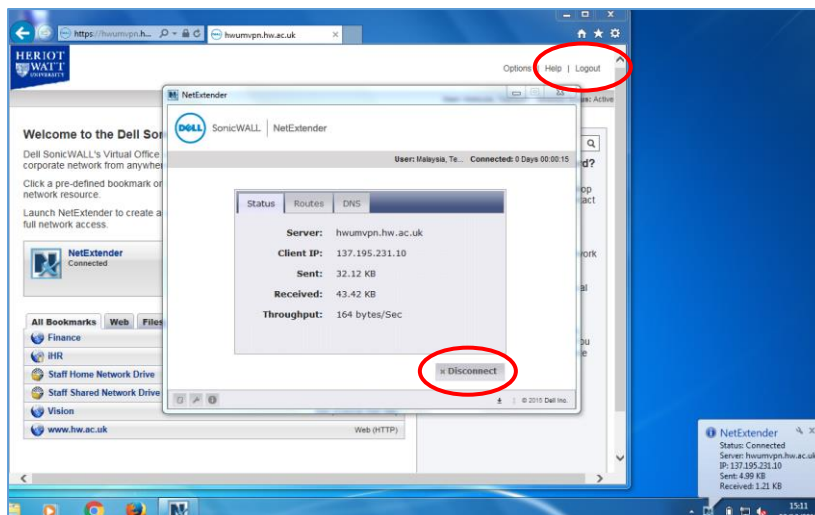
https://hwumvpn.h... hwumvpn.hw.ac.uk

HERIOT WATT UNIVERSITY

Options | Help | Logout

Welcome to the Dell Soni

Dell SonicWALL's Virtual Office corporate network from anywhe

Click a pre-defined bookmark or network resource.

Launch NetExtender to create a full network access.

NetExtender
Connected

All Bookmarks | Web | Files

Finance
iHR
Staff Home Network Drive
Staff Shared Network Drive
Vision
www.hw.ac.uk Web (HTTP)

NetExtender

DELL SonicWALL | NetExtender

User: Malaysia, Te... Connected: 0 Days 00:00:15

Status | Routes | DNS

| | |
|---|---|
| Server: | hwumvpn.hw.ac.uk |
| Client IP: | 137.195.231.10 |
| Sent: | 32.12 KB |
| Received: | 43.42 KB |
| Throughput: | 164 bytes/Sec |

× Disconnect

© 2015 Dell Inc.

NetExtender
Status: Connected
Server: hwumvpn.hw.ac.uk
IP: 137.195.231.10
Sent: 4.99 KB
Received: 1.21 KB

15:11